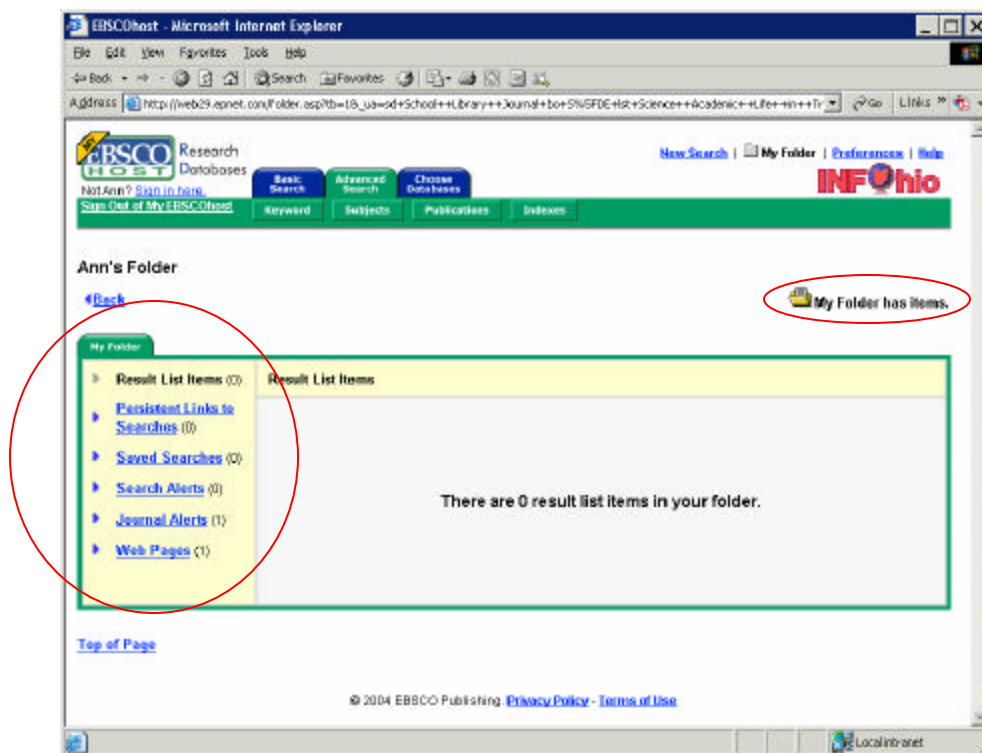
EBSCOhost - Microsoft Internet Explorer

File Edit View Favorites Tools Help

Back Search Favorites

Address http://web29.epnet.com/Folder.asp?tb=1&_ua=sd+School++Library++Journal+bo+S%5FDE+lst+Science++Academic++Life++in++Tr Go Links

EBSCO HOST Research Databases

Not Ann? Sign in here.

Sign Out of My EBSCOhost

Basic Search Advanced Search Choose Databases

Keyword Subjects Publications Indexes

New Search | My Folder | Preferences | Help

INFOhio

Ann's Folder

Back

My Folder has items.

My Folder

Result List Items (0)

Persistent Links to Searches (0)

Saved Searches (0)

Search Alerts (0)

Journal Alerts (1)

Web Pages (1)

Result List Items

There are 0 result list items in your folder.

Top of Page

© 2004 EBSCO Publishing. Privacy Policy - Terms of Use

Local intranet